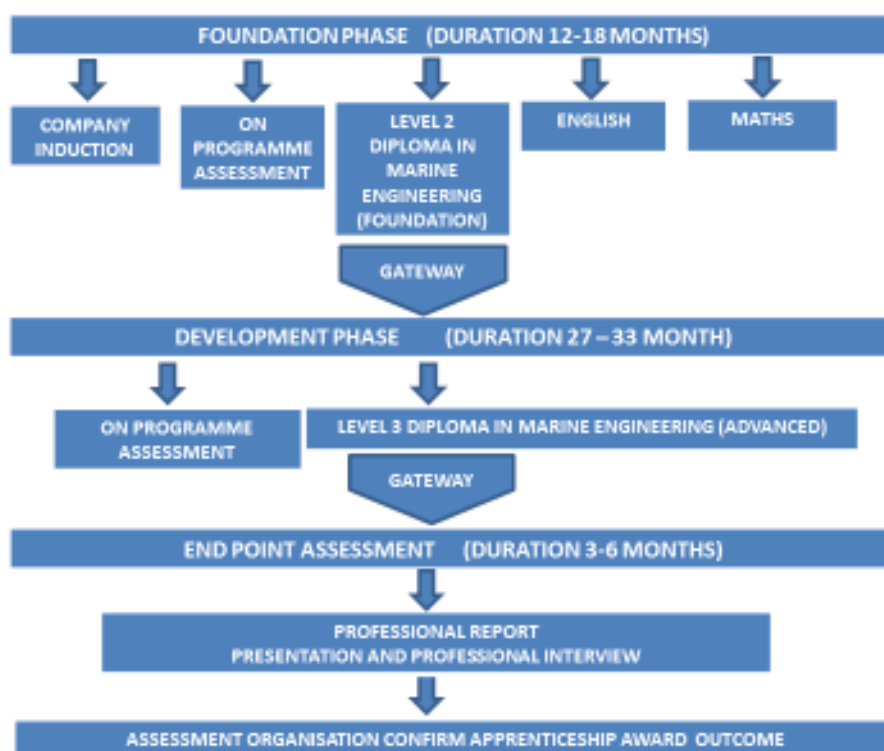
FOUNDATION PHASE (DURATION 12-18 MONTHS)

COMPANY INDUCTION

ON PROGRAMME ASSESSMENT

LEVEL 2 DIPLOMA IN MARINE ENGINEERING (FOUNDATION)

ENGLISH

MATHS

GATEWAY

DEVELOPMENT PHASE (DURATION 27 – 33 MONTH)

ON PROGRAMME ASSESSMENT

LEVEL 3 DIPLOMA IN MARINE ENGINEERING (ADVANCED)

GATEWAY

END POINT ASSESSMENT (DURATION 3-6 MONTHS)

PROFESSIONAL REPORT
PRESENTATION AND PROFESSIONAL INTERVIEW

ASSESSMENT ORGANISATION CONFIRM APPRENTICESHIP AWARD OUTCOME